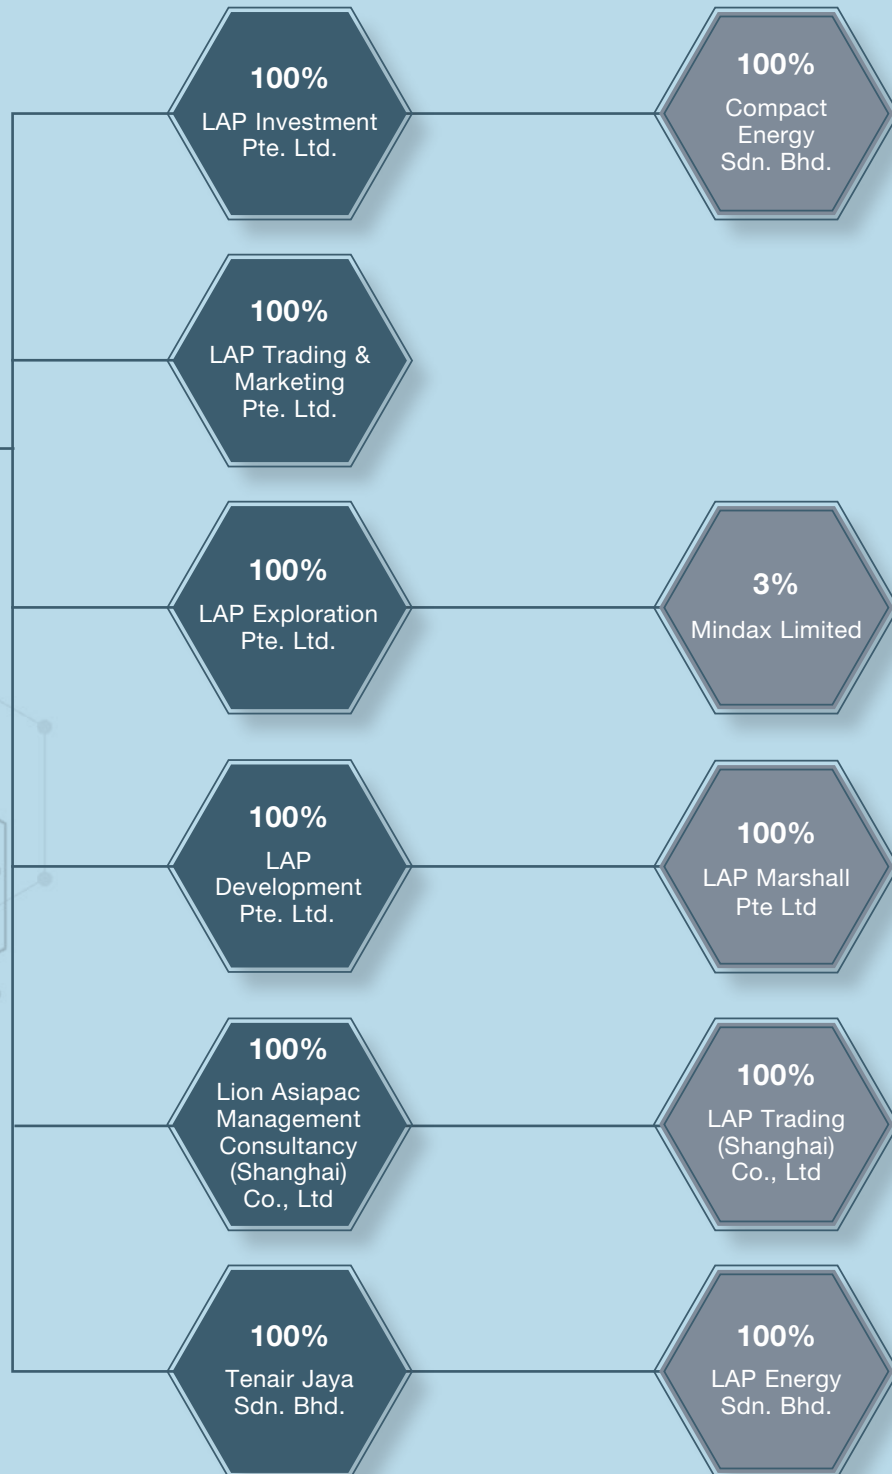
100%
LAP Investment Pte. Ltd.

100%
Compact Energy Sdn. Bhd.

100%
LAP Trading & Marketing Pte. Ltd.

100%
LAP Exploration Pte. Ltd.

3%
Mindax Limited

100%
LAP Development Pte. Ltd.

100%
LAP Marshall Pte Ltd

100%
Lion Asiapac Management Consultancy (Shanghai) Co., Ltd

100%
LAP Trading (Shanghai) Co., Ltd

100%
Tenair Jaya Sdn. Bhd.

100%
LAP Energy Sdn. Bhd.